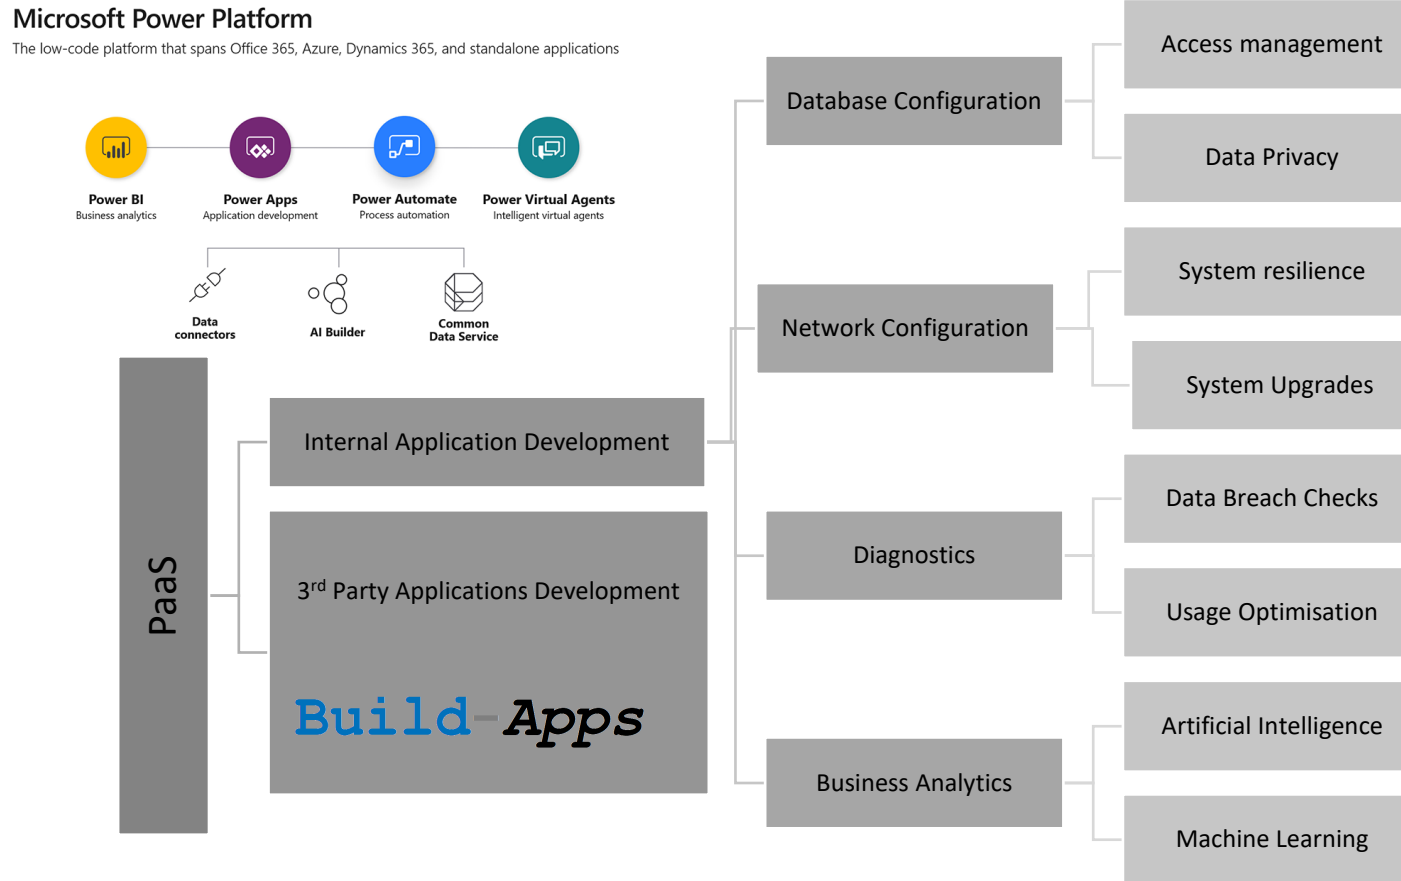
Microsoft Power Platform
The low-code platform that spans Office 365, Azure, Dynamics 365, and standalone applications

Power BI
Business analytics

Power Apps
Application development

Power Automate
Process automation

Power Virtual Agents
Intelligent virtual agents

Data connectors

AI Builder

Common Data Service

PaaS

Internal Application Development

3$^{rd}$ Party Applications Development

Build-Apps

Database Configuration

Network Configuration

Diagnostics

Business Analytics

Access management

Data Privacy

System resilience

System Upgrades

Data Breach Checks

Usage Optimisation

Artificial Intelligence

Machine Learning